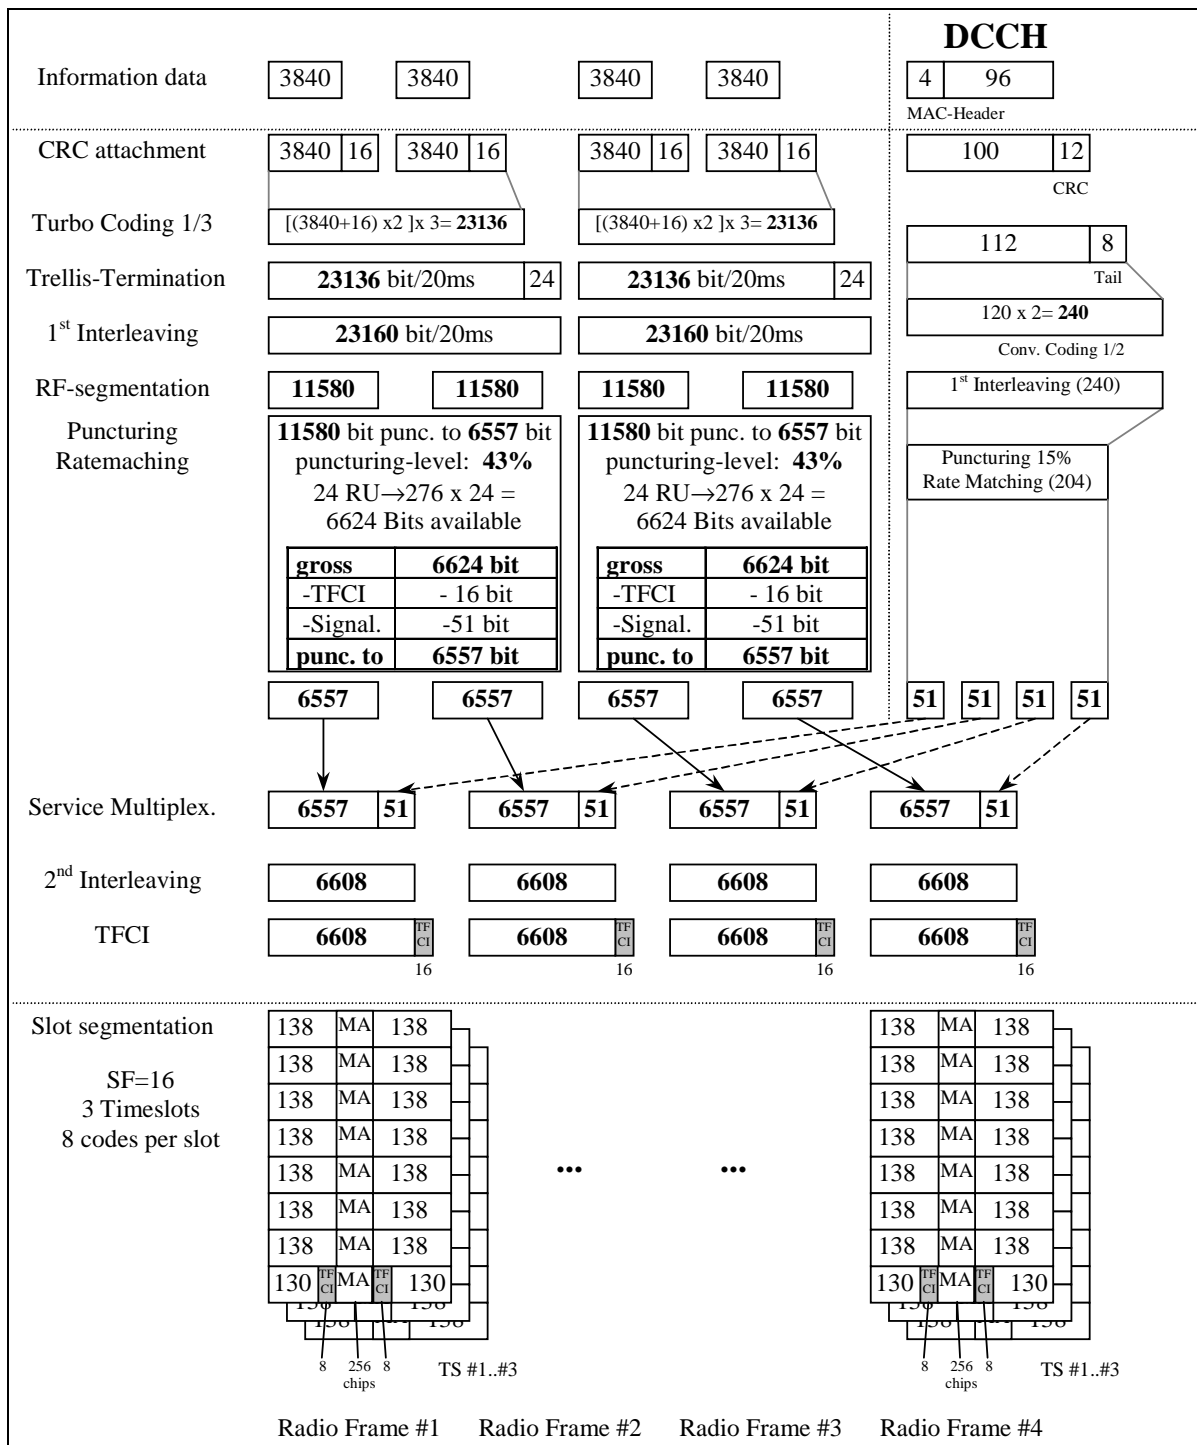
DCCH

Information data 3840 3840 3840 3840 4 96
MAC-Header

CRC attachment 3840 16 3840 16 3840 16 3840 16 100 12
CRC

Turbo Coding 1/3 [(3840+16) x2 ]x 3= **23136** [(3840+16) x2 ]x 3= **23136**

112 8
Tail

Trellis-Termination **23136** bit/20ms 24 **23136** bit/20ms 24

120 x 2= **240**
Conv. Coding 1/2

1$^{st}$ Interleaving **23160** bit/20ms **23160** bit/20ms

RF-segmentation **11580** **11580** **11580** **11580**

1$^{st}$ Interleaving (240)

Puncturing Ratemaching

**11580** bit punc. to **6557** bit puncturing-level: **43%** 24 RU→276 x 24 = 6624 Bits available

| **gross** | **6624 bit** |
|---|---|
| -TFCI | - 16 bit |
| -Signal. | -51 bit |
| **punc. to** | **6557 bit** |

**11580** bit punc. to **6557** bit puncturing-level: **43%** 24 RU→276 x 24 = 6624 Bits available

| **gross** | **6624 bit** |
|---|---|
| -TFCI | - 16 bit |
| -Signal. | -51 bit |
| **punc. to** | **6557 bit** |

Puncturing 15% Rate Matching (204)

**6557** **6557** **6557** **6557** **51** **51** **51** **51**

Service Multiplex. **6557** **51** **6557** **51** **6557** **51** **6557** **51**

2$^{nd}$ Interleaving **6608** **6608** **6608** **6608**

TFCI **6608** TF CI 16 **6608** TF CI 16 **6608** TF CI 16 **6608** TF CI 16

Slot segmentation

SF=16
3 Timeslots
8 codes per slot

138 MA 138
138 MA 138
138 MA 138
138 MA 138
138 MA 138
138 MA 138
138 MA 138
130 TF CI MA TF CI 130
8 256 chips 8 TS #1..#3

••• •••

138 MA 138
138 MA 138
138 MA 138
138 MA 138
138 MA 138
138 MA 138
138 MA 138
130 TF CI MA TF CI 130
8 256 chips 8 TS #1..#3

Radio Frame #1 Radio Frame #2 Radio Frame #3 Radio Frame #4